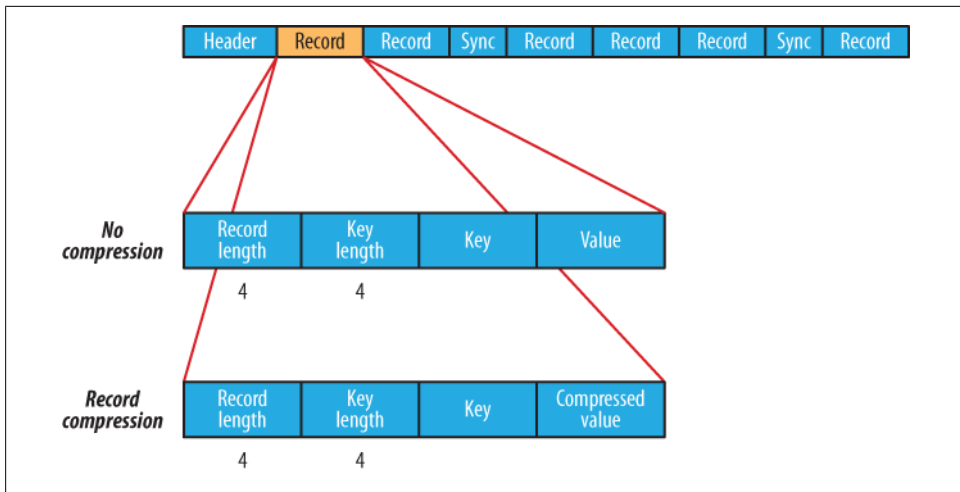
| Header | Record | Record | Sync | Record | Record | Record | Sync | Record |
|---|---|---|---|---|---|---|---|---|

**No compression**

| Record length | Key length | Key | Value |
|---|---|---|---|
| 4 | 4 | | |

**Record compression**

| Record length | Key length | Key | Compressed value |
|---|---|---|---|
| 4 | 4 | | |